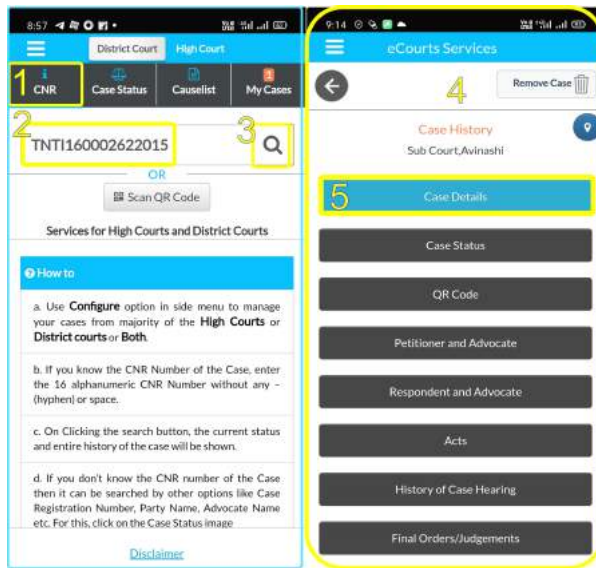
8:57

District Court High Court

1 CNR Case Status Causelist My Cases

2 TNTI160002622015 3

OR

Scan QR Code

Services for High Courts and District Courts

How to

a. Use Configure option in side menu to manage your cases from majority of the High Courts or District courts or Both.

b. If you know the CNR Number of the Case, enter the 16 alphanumeric CNR Number without any - (hyphen) or space.

c. On Clicking the search button, the current status and entire history of the case will be shown.

d. If you don't know the CNR number of the Case then it can be searched by other options like Case Registration Number, Party Name, Advocate Name etc. For this, click on the Case Status image

Disclaimer

9:14

eCourts Services

4 Remove Case

Case History

Sub Court,Avinashi

5 Case Details

Case Status

QR Code

Petitioner and Advocate

Respondent and Advocate

Acts

History of Case Hearing

Final Orders/Judgements